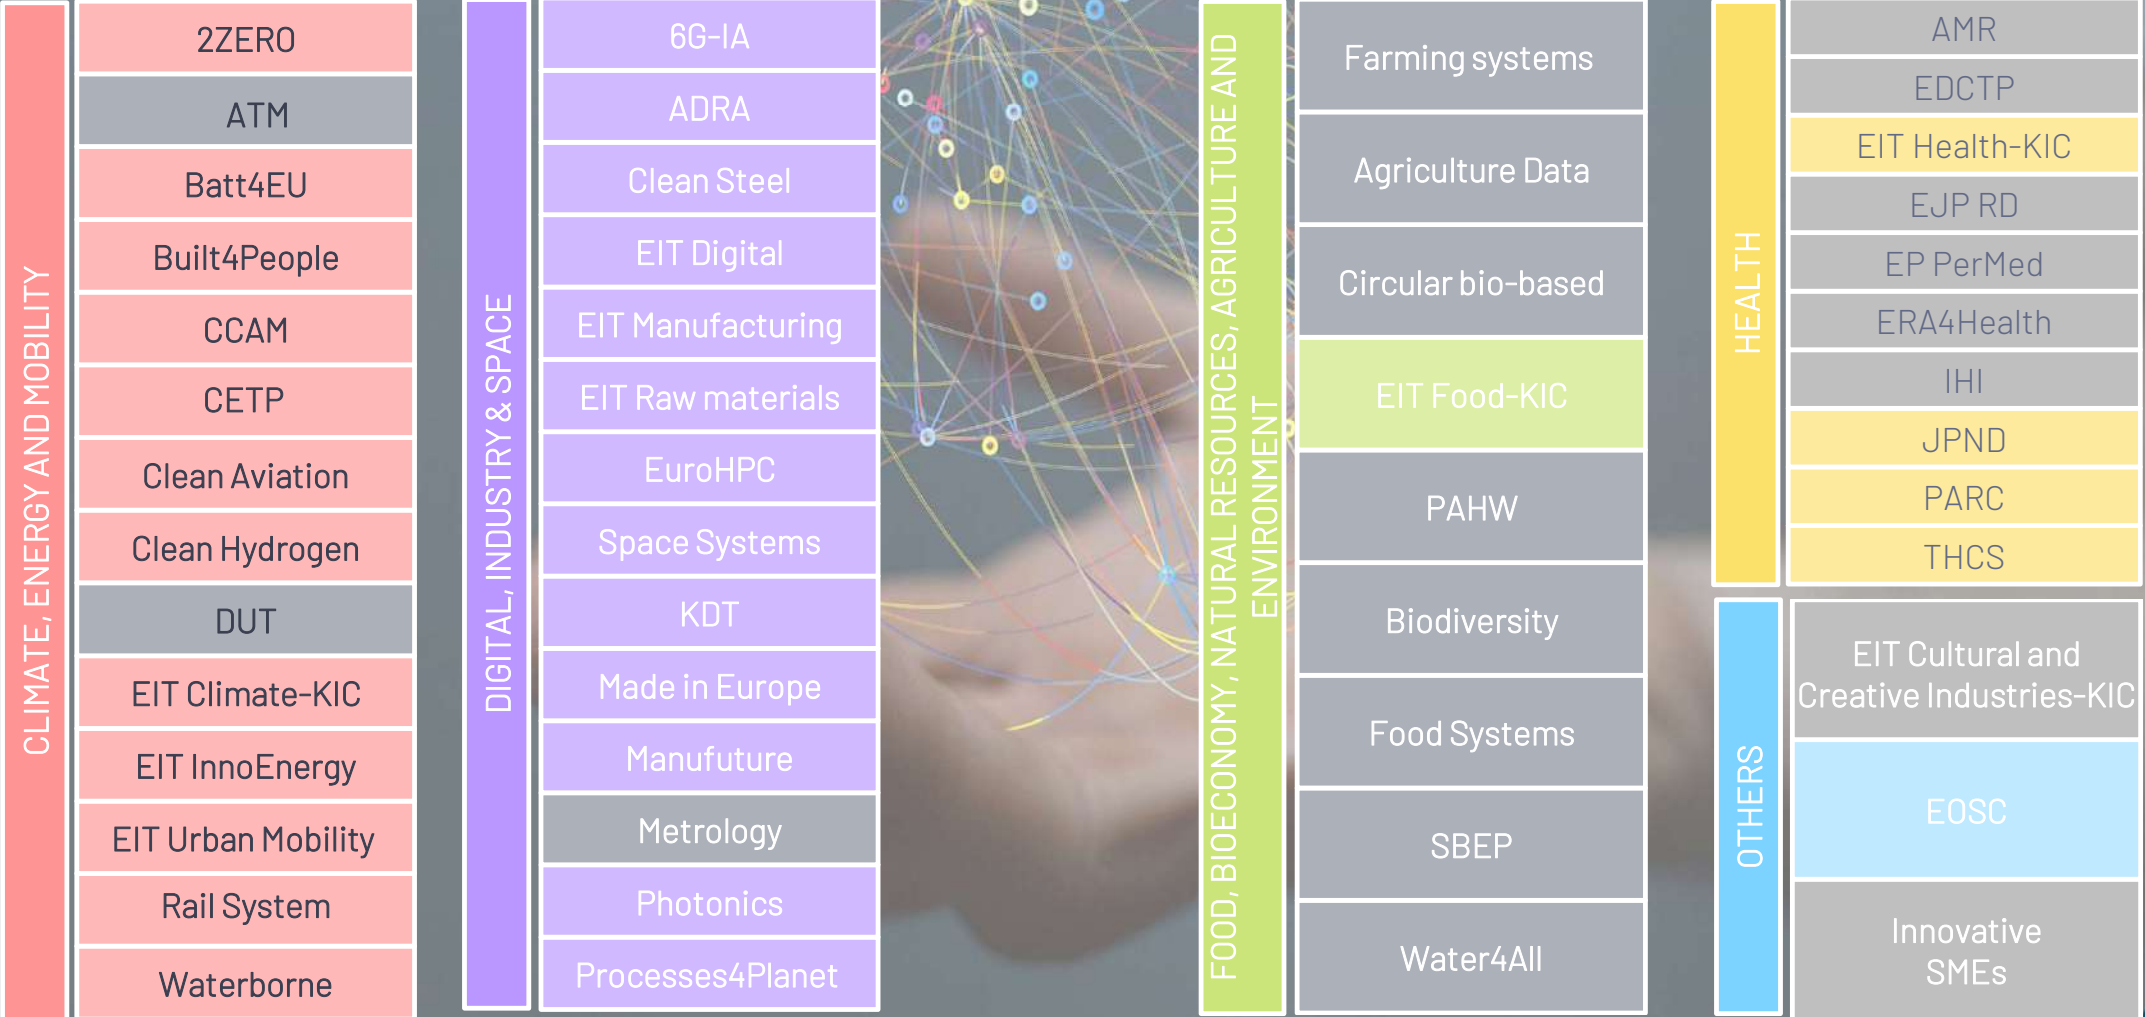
CLIMATE, ENERGY AND MOBILITY

2ZERO
ATM
Batt4EU
Built4People
CCAM
CETP
Clean Aviation
Clean Hydrogen
DUT
EIT Climate-KIC
EIT InnoEnergy
EIT Urban Mobility
Rail System
Waterborne

DIGITAL, INDUSTRY & SPACE

6G-IA
ADRA
Clean Steel
EIT Digital
EIT Manufacturing
EIT Raw materials
EuroHPC
Space Systems
KDT
Made in Europe
Manufuture
Metrology
Photonics
Processes4Planet

FOOD, BIOECONOMY, NATURAL RESOURCES, AGRICULTURE AND ENVIRONMENT

Farming systems
Agriculture Data
Circular bio-based
EIT Food-KIC
PAHW
Biodiversity
Food Systems
SBEP
Water4All

HEALTH

AMR
EDCTP
EIT Health-KIC
EJP RD
EP PerMed
ERA4Health
IHI
JPND
PARC
THCS

OTHERS

EIT Cultural and Creative Industries-KIC
EOSC
Innovative SMEs